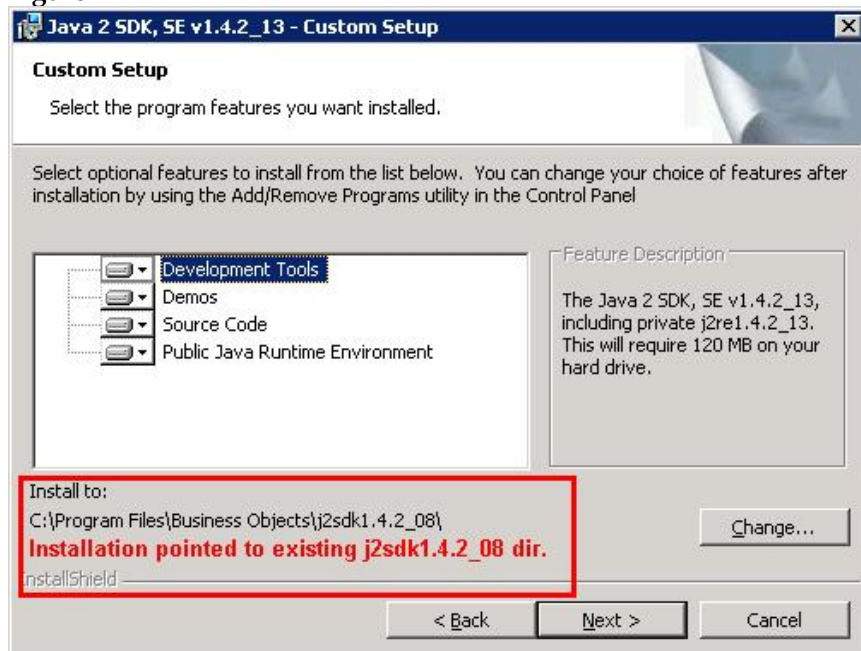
Java 2 SDK, SE v1.4.2_13 - Custom Setup

Custom Setup

Select the program features you want installed.

Select optional features to install from the list below. You can change your choice of features after installation by using the Add/Remove Programs utility in the Control Panel

Development Tools
Demos
Source Code
Public Java Runtime Environment

Feature Description

The Java 2 SDK, SE v1.4.2_13, including private j2re1.4.2_13. This will require 120 MB on your hard drive.

Install to:
C:\Program Files\Business Objects\j2sdk1.4.2_08\
Installation pointed to existing j2sdk1.4.2_08 dir.

Change...

InstallShield

< Back
Next >
Cancel